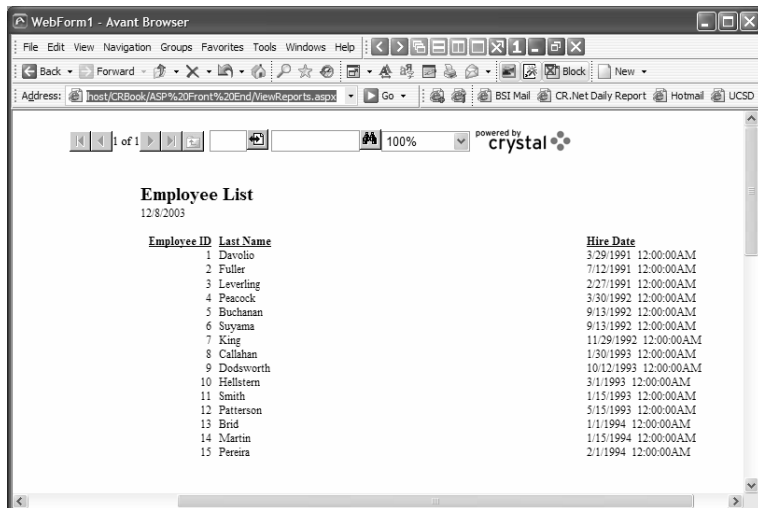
WebForm1 - Avant Browser

File Edit View Navigation Groups Favorites Tools Windows Help

Back Forward Block New

Address: host/CRBook/ASP%20Front%20End/ViewReports.aspx Go BSI Mail CR.Net Daily Report Hotmail UCSD

1 of 1 100% powered by crystal

Employee List
12/8/2003

| Employee ID | Last Name | Hire Date |
|---|---|---|
| 1 | Davolio | 3/29/1991 12:00:00AM |
| 2 | Fuller | 7/12/1991 12:00:00AM |
| 3 | Leverling | 2/27/1991 12:00:00AM |
| 4 | Peacock | 3/30/1992 12:00:00AM |
| 5 | Buchanan | 9/13/1992 12:00:00AM |
| 6 | Suyama | 9/13/1992 12:00:00AM |
| 7 | King | 11/29/1992 12:00:00AM |
| 8 | Callahan | 1/30/1993 12:00:00AM |
| 9 | Dodsworth | 10/12/1993 12:00:00AM |
| 10 | Hellstern | 3/1/1993 12:00:00AM |
| 11 | Smith | 1/15/1993 12:00:00AM |
| 12 | Patterson | 5/15/1993 12:00:00AM |
| 13 | Brid | 1/1/1994 12:00:00AM |
| 14 | Martin | 1/15/1994 12:00:00AM |
| 15 | Pereira | 2/1/1994 12:00:00AM |